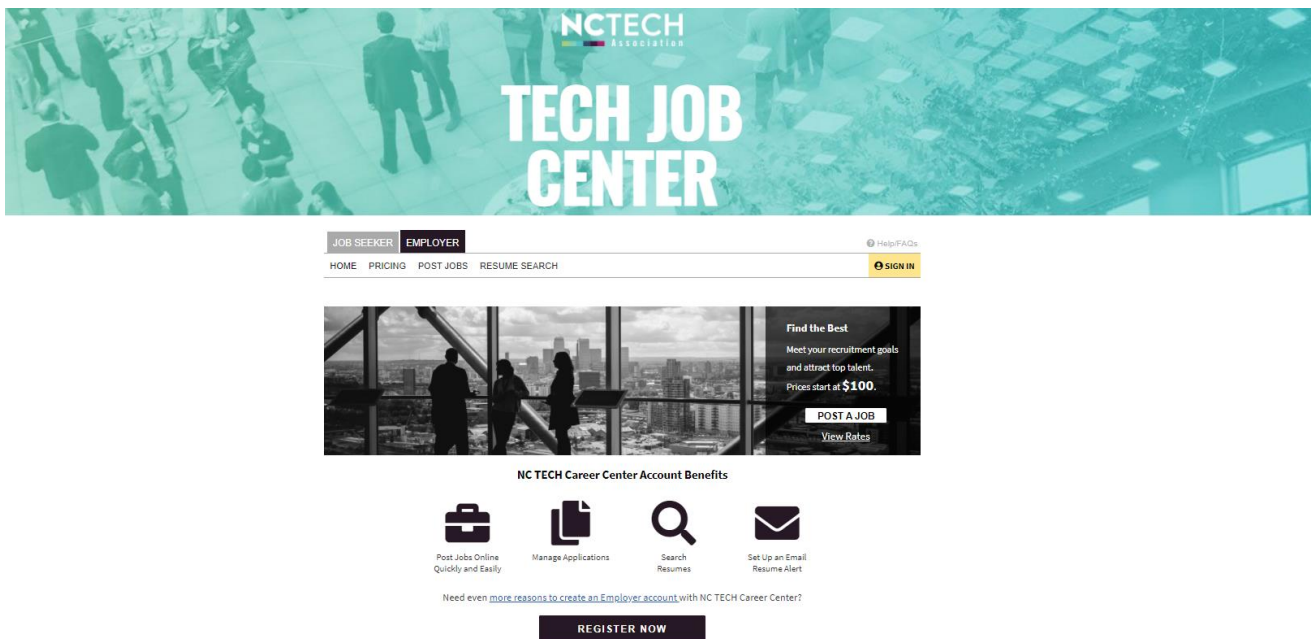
NCTECH
Association

TECH JOB CENTER

JOB SEEKER EMPLOYER

Help/FAQs

HOME PRICING POST JOBS RESUME SEARCH

SIGN IN

Find the Best

Meet your recruitment goals and attract top talent. Prices start at $100.

POST A JOB

View Rates

NC TECH Career Center Account Benefits

Post Jobs Online Quickly and Easily

Manage Applications

Search Resumes

Set Up an Email Resume Alert

Need even more reasons to create an Employer account with NC TECH Career Center?

REGISTER NOW